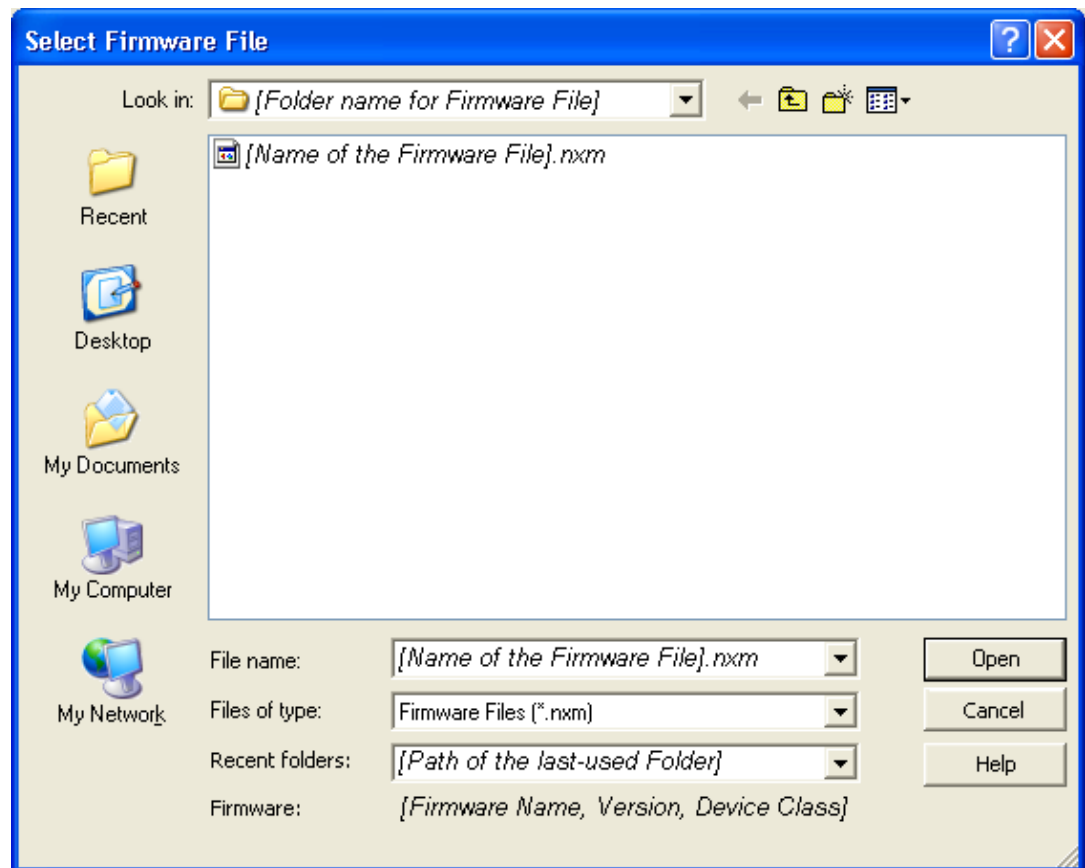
Select Firmware File

Look in: [Folder name for Firmware File]

[Name of the Firmware File].nxm

Recent

Desktop

My Documents

My Computer

My Network

File name: [Name of the Firmware File].nxm

Files of type: Firmware Files (*.nxm)

Recent folders: [Path of the last-used Folder]

Firmware: [Firmware Name, Version, Device Class]

Open

Cancel

Help